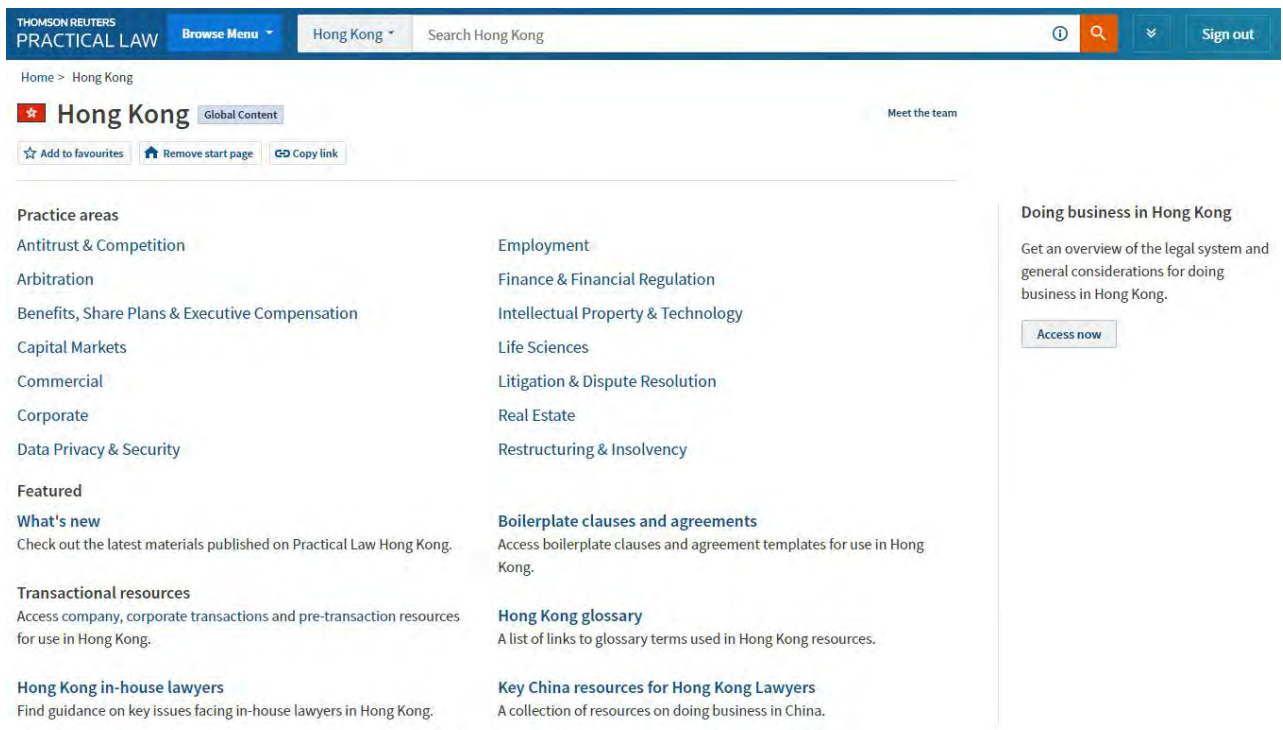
THOMSON REUTERS
PRACTICAL LAW

Browse Menu

Hong Kong

Search Hong Kong

Sign out

Home > Hong Kong

Hong Kong Global Content

Meet the team

Add to favourites Remove start page Copy link

Practice areas

Antitrust & Competition

Arbitration

Benefits, Share Plans & Executive Compensation

Capital Markets

Commercial

Corporate

Data Privacy & Security

Employment

Finance & Financial Regulation

Intellectual Property & Technology

Life Sciences

Litigation & Dispute Resolution

Real Estate

Restructuring & Insolvency

Featured

What's new
Check out the latest materials published on Practical Law Hong Kong.

Transactional resources
Access company, corporate transactions and pre-transaction resources for use in Hong Kong.

Hong Kong in-house lawyers
Find guidance on key issues facing in-house lawyers in Hong Kong.

Boilerplate clauses and agreements
Access boilerplate clauses and agreement templates for use in Hong Kong.

Hong Kong glossary
A list of links to glossary terms used in Hong Kong resources.

Key China resources for Hong Kong Lawyers
A collection of resources on doing business in China.

Doing business in Hong Kong

Get an overview of the legal system and general considerations for doing business in Hong Kong.

Access now